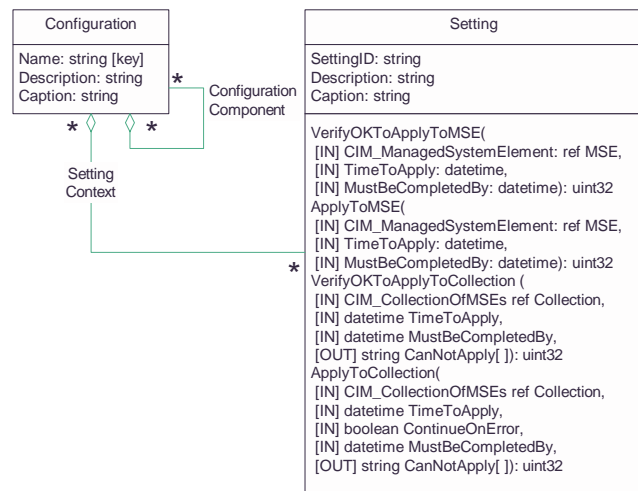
Configuration

Name: string [key]
Description: string
Caption: string

*

Configuration Component

* *

Setting Context

*

Setting

SettingID: string
Description: string
Caption: string

VerifyOKToApplyToMSE(
[IN] CIM_ManagedSystemElement: ref MSE,
[IN] TimeToApply: datetime,
[IN] MustBeCompletedBy: datetime): uint32
ApplyToMSE(
[IN] CIM_ManagedSystemElement: ref MSE,
[IN] TimeToApply: datetime,
[IN] MustBeCompletedBy: datetime): uint32
VerifyOKToApplyToCollection (
[IN] CIM_CollectionOfMSEs ref Collection,
[IN] datetime TimeToApply,
[IN] datetime MustBeCompletedBy,
[OUT] string CanNotApply[ ]): uint32
ApplyToCollection(
[IN] CIM_CollectionOfMSEs ref Collection,
[IN] datetime TimeToApply,
[IN] boolean ContinueOnError,
[IN] datetime MustBeCompletedBy,
[OUT] string CanNotApply[ ]): uint32